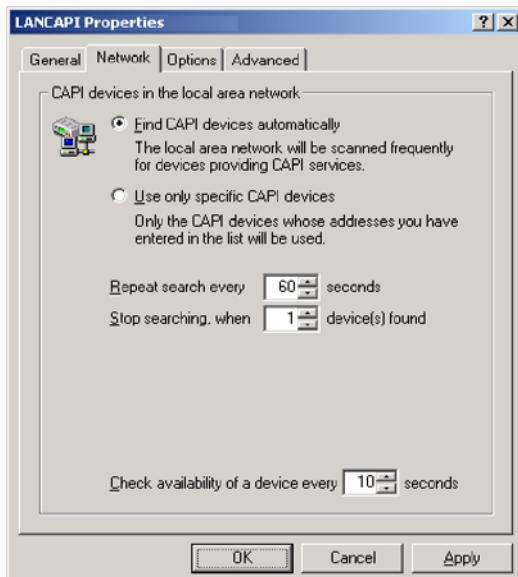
LANCAPI Properties

?
X

General
Network
Options
Advanced

CAPI devices in the local area network

Find CAPI devices automatically

The local area network will be scanned frequently for devices providing CAPI services.

Use only specific CAPI devices

Only the CAPI devices whose addresses you have entered in the list will be used.

Repeat search every 60 seconds

Stop searching, when 1 device(s) found

Check availability of a device every 10 seconds

OK
Cancel
Apply